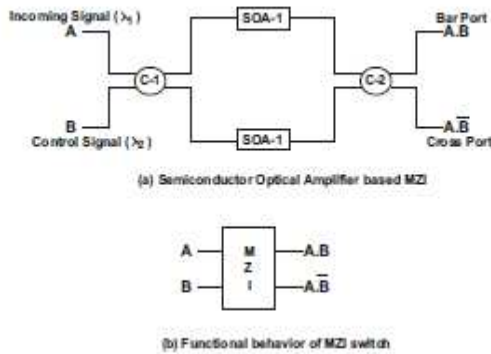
Incoming Signal ($\lambda_1$)
A

B
Control Signal ($\lambda_2$)

C-1

SOA-1

SOA-1

C-2

Bar Port
A.B

$A.\overline{B}$
Cross Port

(a) Semiconductor Optical Amplifier based MZI

A

B

M
Z
I

A.B

$A.\overline{B}$

(b) Functional behavior of MZI switch